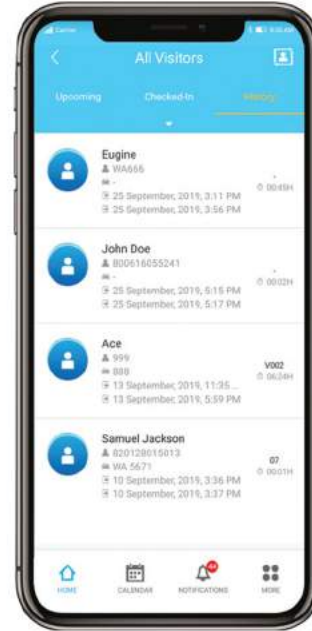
Carrier

All Visitors

Upcoming
Checked-In
History

Eugine
WA666
-
25 September, 2019, 3:11 PM
25 September, 2019, 3:56 PM
-
00:45H

John Doe
800616055241
-
25 September, 2019, 5:15 PM
25 September, 2019, 5:17 PM
-
00:02H

Ace
999
888
13 September, 2019, 11:35 ...
13 September, 2019, 5:59 PM
V002
06:24H

Samuel Jackson
820128015013
WA 5671
10 September, 2019, 3:36 PM
10 September, 2019, 3:37 PM
07
00:01H

HOME
CALENDAR
NOTIFICATIONS
MORE